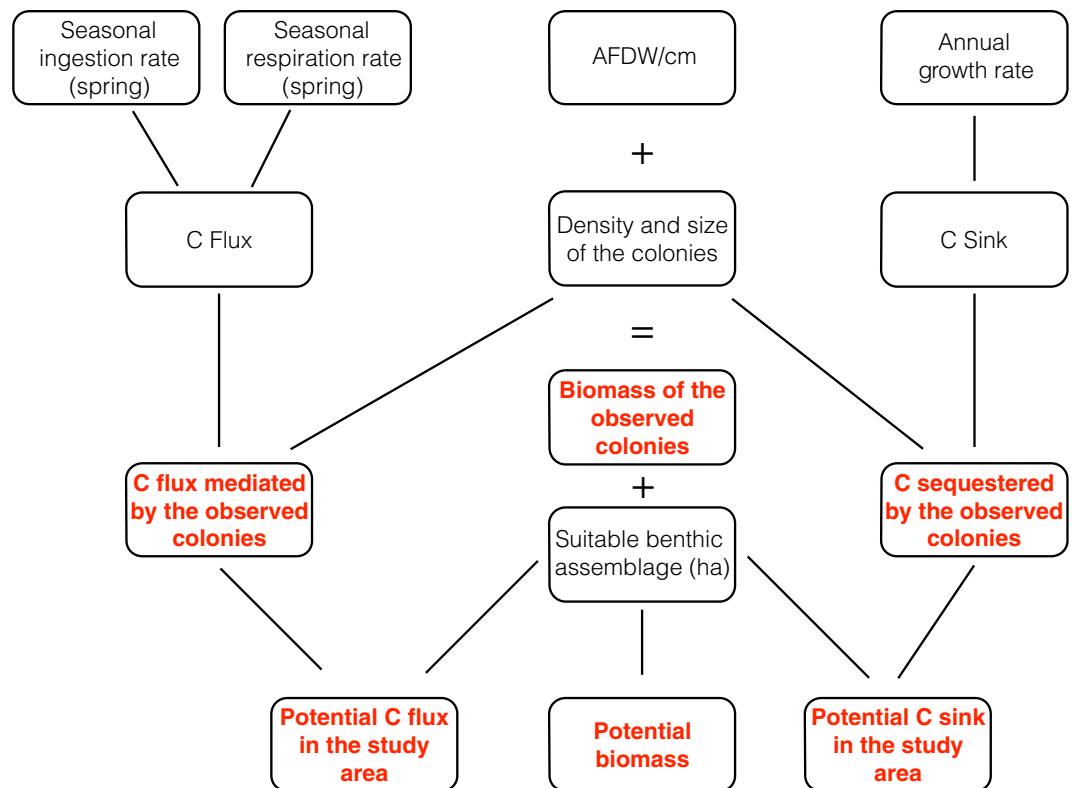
Seasonal ingestion rate (spring)

Seasonal respiration rate (spring)

AFDW/cm

Annual growth rate

+

C Flux

Density and size of the colonies

C Sink

=

Biomass of the observed colonies

C flux mediated by the observed colonies

+

C sequestered by the observed colonies

Suitable benthic assemblage (ha)

Potential C flux in the study area

Potential biomass

Potential C sink in the study area